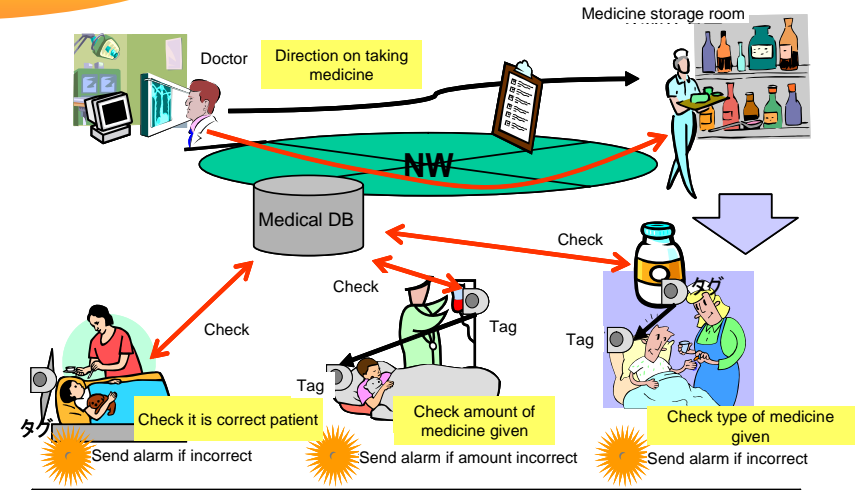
Medicine storage room

Doctor

Direction on taking medicine

NW

Medical DB

Check

Check

Check

タグ

Tag

Tag

Tag

タグ

Check it is correct patient

Check amount of medicine given

Check type of medicine given

Send alarm if incorrect

Send alarm if amount incorrect

Send alarm if incorrect